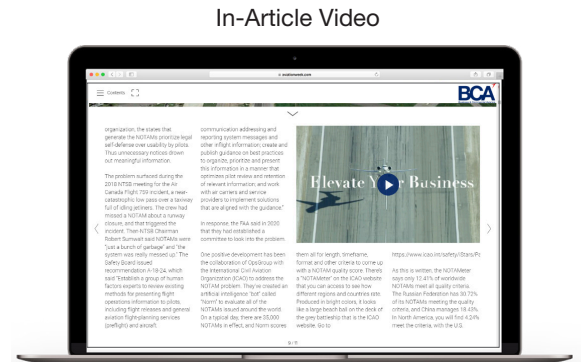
In-Article Video

aviationweek.com

Contents

BCA

organization, the issues that generate the NOTAMs prioritize legal self-defense over usability by pilots. Thus unnecessary notices drown out meaningful information.

The problem surfaced during the 2018 NTSB meeting for the Air Canada Flight 759 incident, a near-catastrophic low pass over a taxiway full of idling airliners. The crew had missed a NOTAM about a runway closure, and that triggered the incident. Then-NTSB Chairman Robert Sumwalt said NOTAMs were "just a bunch of garbage" and "the system was really messed up." The Safety Board issued recommendation A-18-24, which said "Establish a group of human factors experts to review existing methods for presenting flight operations information to pilots, including flight releases and general aviation flight-planning services (preflight) and aircraft

communication addressing and reporting system messages and other inflight information; create and publish guidance on best practices to organize, prioritize and present this information in a manner that optimizes pilot review and retention of relevant information; and work with air carriers and service providers to implement solutions that are aligned with the guidance."

In response, the FAA said in 2020 that they had established a committee to look into the problem.

One positive development has been the collaboration of OpsGroup with the International Civil Aviation Organization (ICAO) to address the NOTAM problem. They've created an artificial intelligence "bot" called "Norm" to evaluate all of the NOTAMs issued around the world. On a typical day, there are 35,000 NOTAMs in effect, and Norm scores

Elevate Your Business

them all for length, timeframe, format and other criteria to come up with a NOTAM quality score. There's a "NOTAMeter" on the ICAO website that you can access to see how different regions and countries rate. Produced in bright colors, it looks like a large beach ball on the deck of the grey battleship that is the ICAO website. Go to

https://www.icao.int/safety/iStars/Pa

As this is written, the NOTAMeter says only 12.41% of worldwide NOTAMs meet all quality criteria. The Russian Federation has 30.72% of its NOTAMs meeting the quality criteria, and China manages 18.43%. In North America, you will find 4.24% meet the criteria, with the U.S.

8 / 11